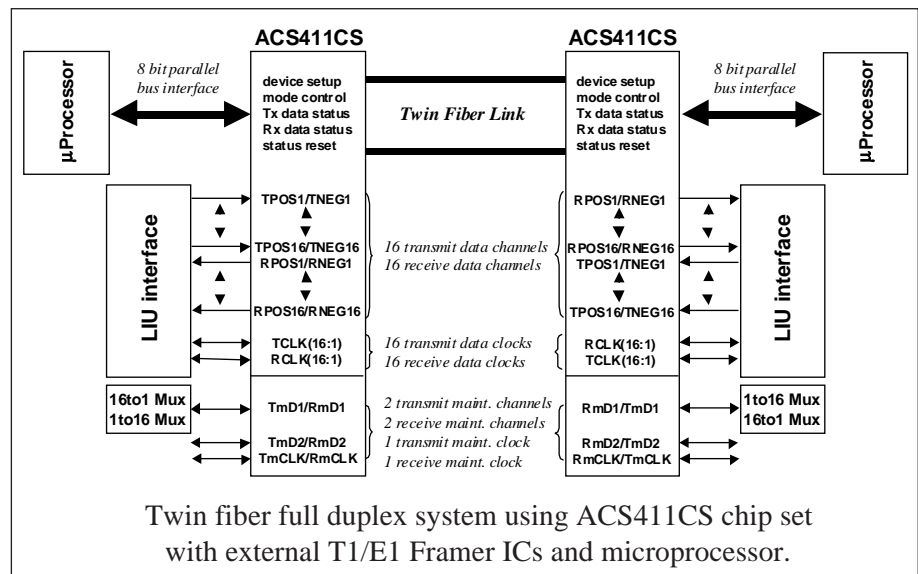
ACS411CS

ACS411CS

µProcessor

8 bit parallel bus interface

device setup
mode control
Tx data status
Rx data status
status reset

Twin Fiber Link

device setup
mode control
Tx data status
Rx data status
status reset

8 bit parallel bus interface

µProcessor

LIU interface

TPOS1/TNEG1
TPOS16/TNEG16
RPOS1/RNEG1
RPOS16/RNEG16

16 transmit data channels
16 receive data channels

RPOS1/RNEG1
RPOS16/RNEG16
TPOS1/TNEG1
TPOS16/TNEG16

LIU interface

TCLK(16:1)
RCLK(16:1)

16 transmit data clocks
16 receive data clocks

RCLK(16:1)
TCLK(16:1)

16to1 Mux
1to16 Mux

TmD1/RmD1
TmD2/RmD2
TmCLK/RmCLK

2 transmit maint. channels
2 receive maint. channels
1 transmit maint. clock
1 receive maint. clock

RmD1/TmD1
RmD2/TmD2
RmCLK/TmCLK

1to16 Mux
16to1 Mux

Twin fiber full duplex system using ACS411CS chip set with external T1/E1 Framer ICs and microprocessor.